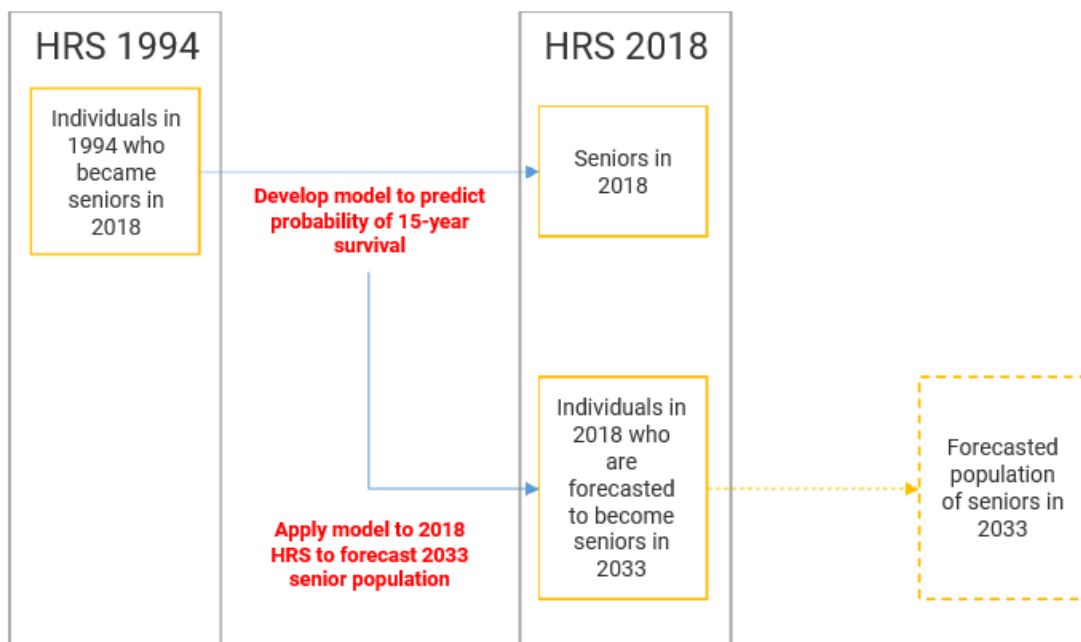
HRS 1994

Individuals in 1994 who became seniors in 2018

Develop model to predict probability of 15-year survival

HRS 2018

Seniors in 2018

Individuals in 2018 who are forecasted to become seniors in 2033

Apply model to 2018 HRS to forecast 2033 senior population

Forecasted population of seniors in 2033